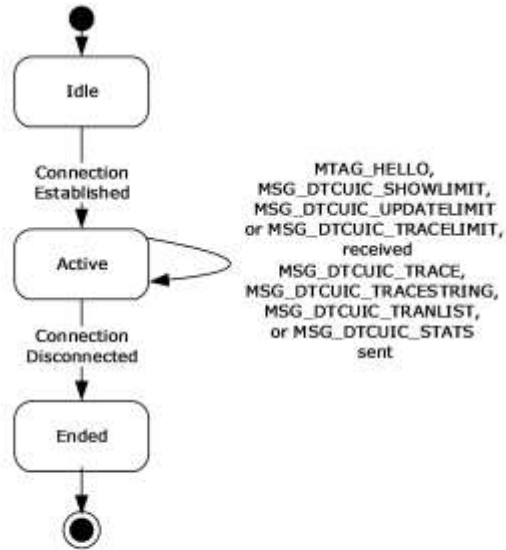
Idle

Connection Established

MTAG_HELLO, MSG_DTCUIC_SHOWLIMIT, MSG_DTCUIC_UPDATELIMIT or MSG_DTCUIC_TRACELIMIT, received MSG_DTCUIC_TRACE, MSG_DTCUIC_TRACESTRING, MSG_DTCUIC_TRANLIST, or MSG_DTCUIC_STATS sent

Active

Connection Disconnected

Ended